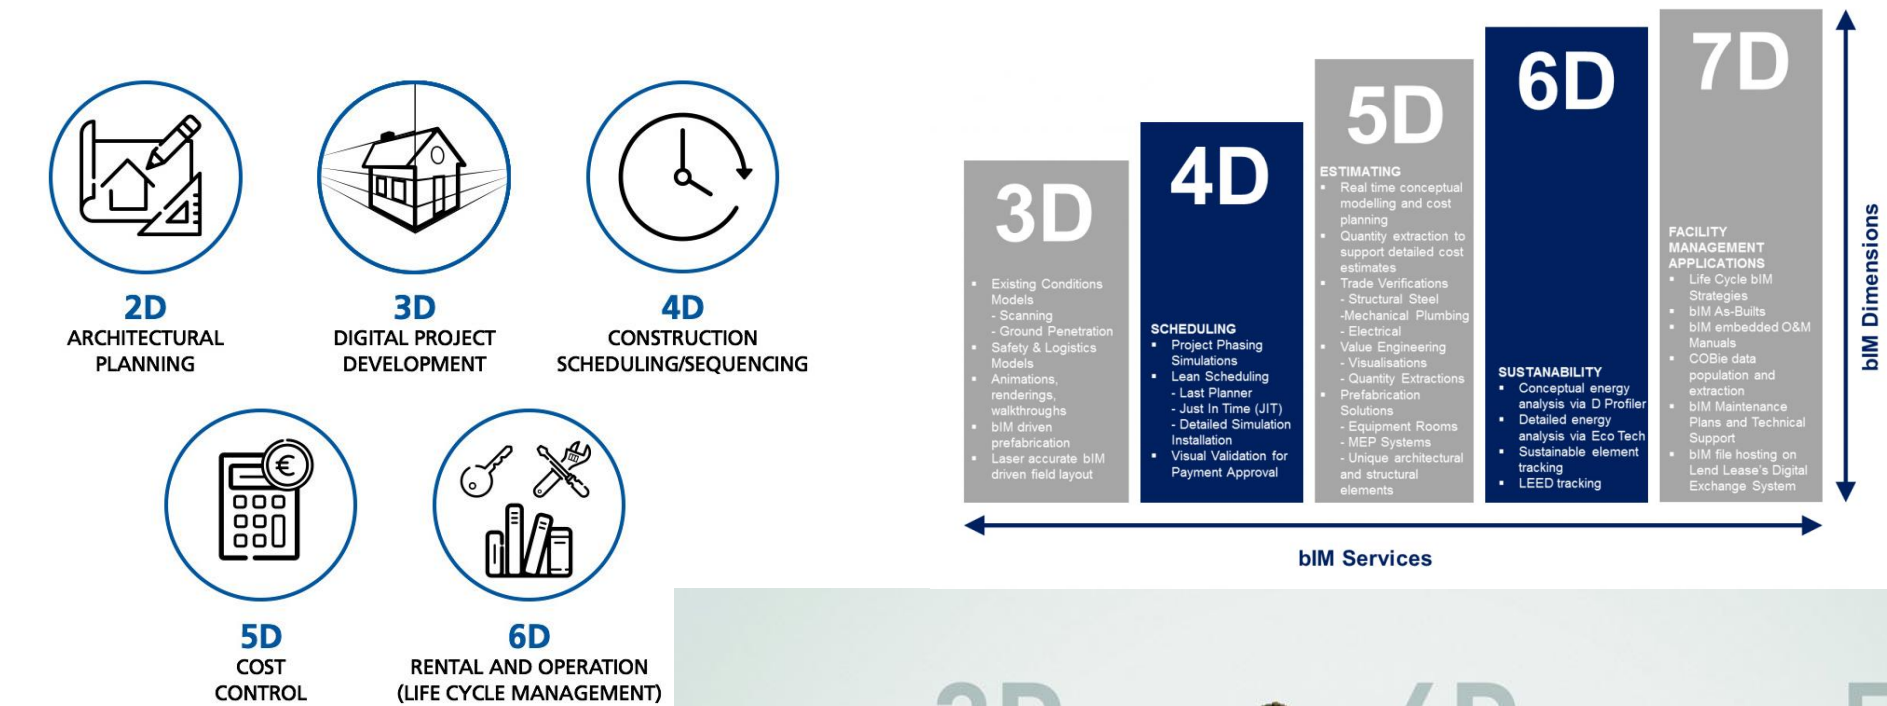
2D
ARCHITECTURAL PLANNING

3D
DIGITAL PROJECT DEVELOPMENT

4D
CONSTRUCTION SCHEDULING/SEQUENCING

5D
COST CONTROL

6D
RENTAL AND OPERATION (LIFE CYCLE MANAGEMENT)

3D
▪ Existing Conditions Models
- Scanning
- Ground Penetration Models
▪ Safety & Logistics Models
▪ Animations, renderings, walkthroughs
▪ bIM driven prefabrication
▪ Laser accurate bIM driven field layout

4D
SCHEDULING
▪ Project Phasing Simulations
▪ Lean Scheduling
- Last Planner
- Just In Time (JIT)
- Detailed Simulation Installation
▪ Visual Validation for Payment Approval

5D
ESTIMATING
▪ Real time conceptual modelling and cost planning
▪ Quantity extraction to support detailed cost estimates
▪ Trade Verifications
- Structural Steel
-Mechanical Plumbing
- Electrical
▪ Value Engineering
- Visualisations
- Quantity Extractions
▪ Prefabrication Solutions
- Equipment Rooms
- MEP Systems
- Unique architectural and structural elements

6D
SUSTANABILITY
▪ Conceptual energy analysis via D Profiler
▪ Detailed energy analysis via Eco Tech
▪ Sustainable element tracking
▪ LEED tracking

7D
FACILITY MANAGEMENT APPLICATIONS
▪ Life Cycle bIM Strategies
▪ bIM As-Builts
▪ bIM embedded O&M Manuals
▪ COBie data population and extraction
▪ bIM Maintenance Plans and Technical Support
▪ bIM file hosting on Lend Lease's Digital Exchange System

bIM Dimensions

bIM Services

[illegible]